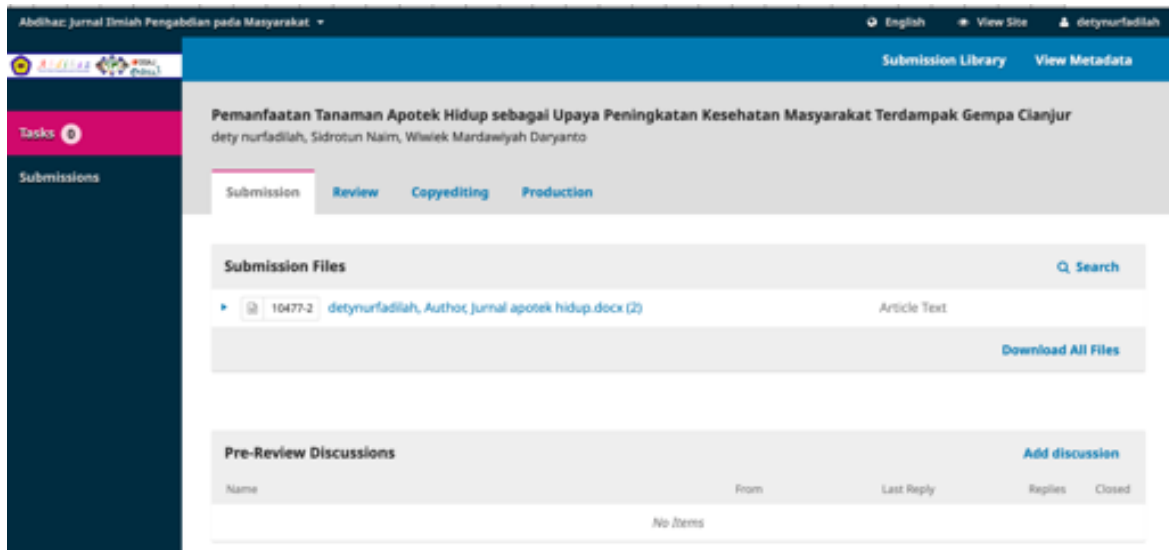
Abdihaz: Jurnal Ilmiah Pengabdian pada Masyarakat ▾

English   View Site   detynurfadilah

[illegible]

Submission Library   View Metadata

Tasks 0

Submissions

Pemanfaatan Tanaman Apotek Hidup sebagai Upaya Peningkatan Kesehatan Masyarakat Terdampak Gempa Cianjur
dety nurfadilah, Sidrotun Naim, Wiwiek Mardawiyah Daryanto

Submission   Review   Copyediting   Production

Submission Files   Search

10477-2   detynurfadilah, Author, Jurnal apotek hidup.docx (2)   Article Text

Download All Files

Pre-Review Discussions   Add discussion

| Name | From | Last Reply | Replies | Closed |
|---|---|---|---|---|
| No Items | | | | |